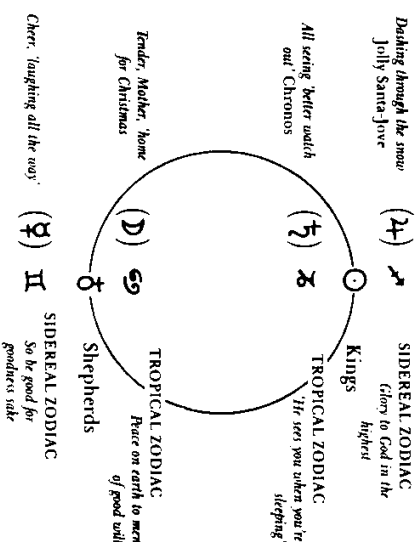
Dashing through the snow
Jolly Santa-Jove

All seeing 'better watch out' Chronos

Tender, Mother, 'home for Christmas'

Cheer, 'laughing all the way'

(♃) ♐

(♄) ♑

(☽) ♋

(☿) ♊

☉

♁

SIDEREAL ZODIAC
Glory to God in the highest

Kings

TROPICAL ZODIAC
'He sees you when you're sleeping'

TROPICAL ZODIAC
Peace on earth to men of good will

Shepherds

SIDEREAL ZODIAC
So be good for goodness sake